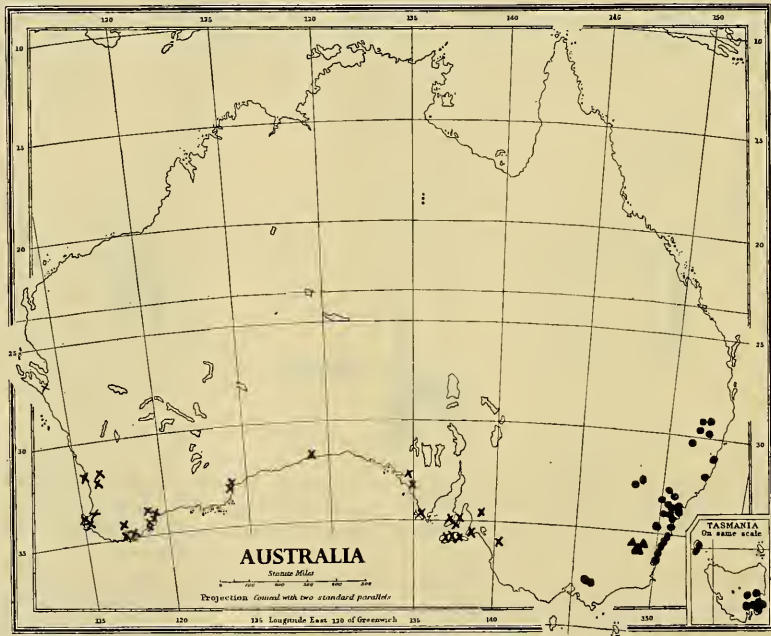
120
125
130
135
140
145
150
10
15
20
25
30
35
AUSTRALIA
Statute Miles
0 100 200 300 400 500
Projection Conical with two standard parallels
115
120
125 Longitude East 130 of Greenwich
135
140
145
150
TASMANIA
On same scale